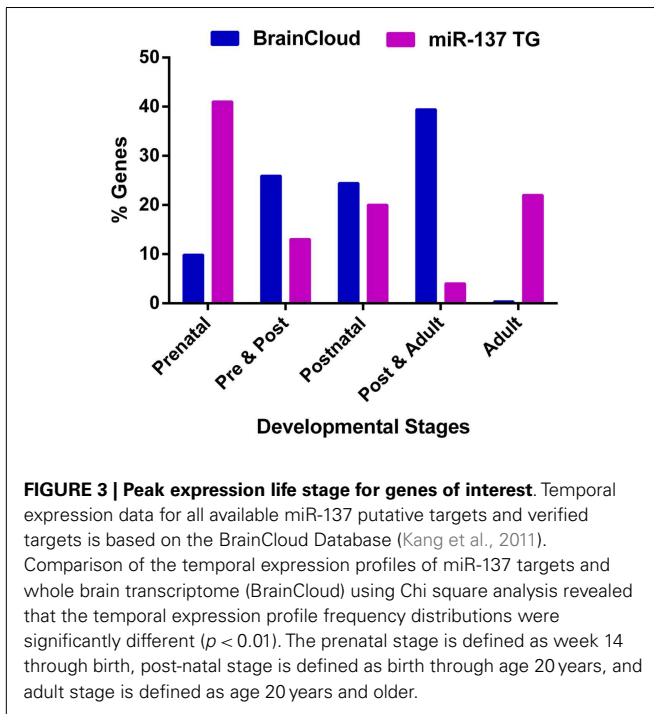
BrainCloud miR-137 TG

% Genes

50
40
30
20
10
0

Prenatal
Pre & Post
Postnatal
Post & Adult
Adult

Developmental Stages

**FIGURE 3 | Peak expression life stage for genes of interest**. Temporal expression data for all available miR-137 putative targets and verified targets is based on the BrainCloud Database (Kang et al., 2011). Comparison of the temporal expression profiles of miR-137 targets and whole brain transcriptome (BrainCloud) using Chi square analysis revealed that the temporal expression profile frequency distributions were significantly different ($p < 0.01$). The prenatal stage is defined as week 14 through birth, post-natal stage is defined as birth through age 20 years, and adult stage is defined as age 20 years and older.